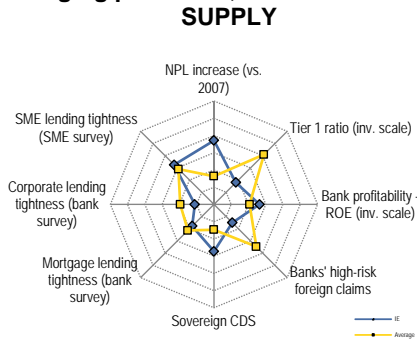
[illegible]
SUPPLY

NPL increase (vs. 2007)

Tier 1 ratio (inv. scale)

Bank profitability - ROE (inv. scale)

Banks' high-risk foreign claims

Sovereign CDS

Mortgage lending tightness (bank survey)

Corporate lending tightness (bank survey)

SME lending tightness (SME survey)

IE

Average